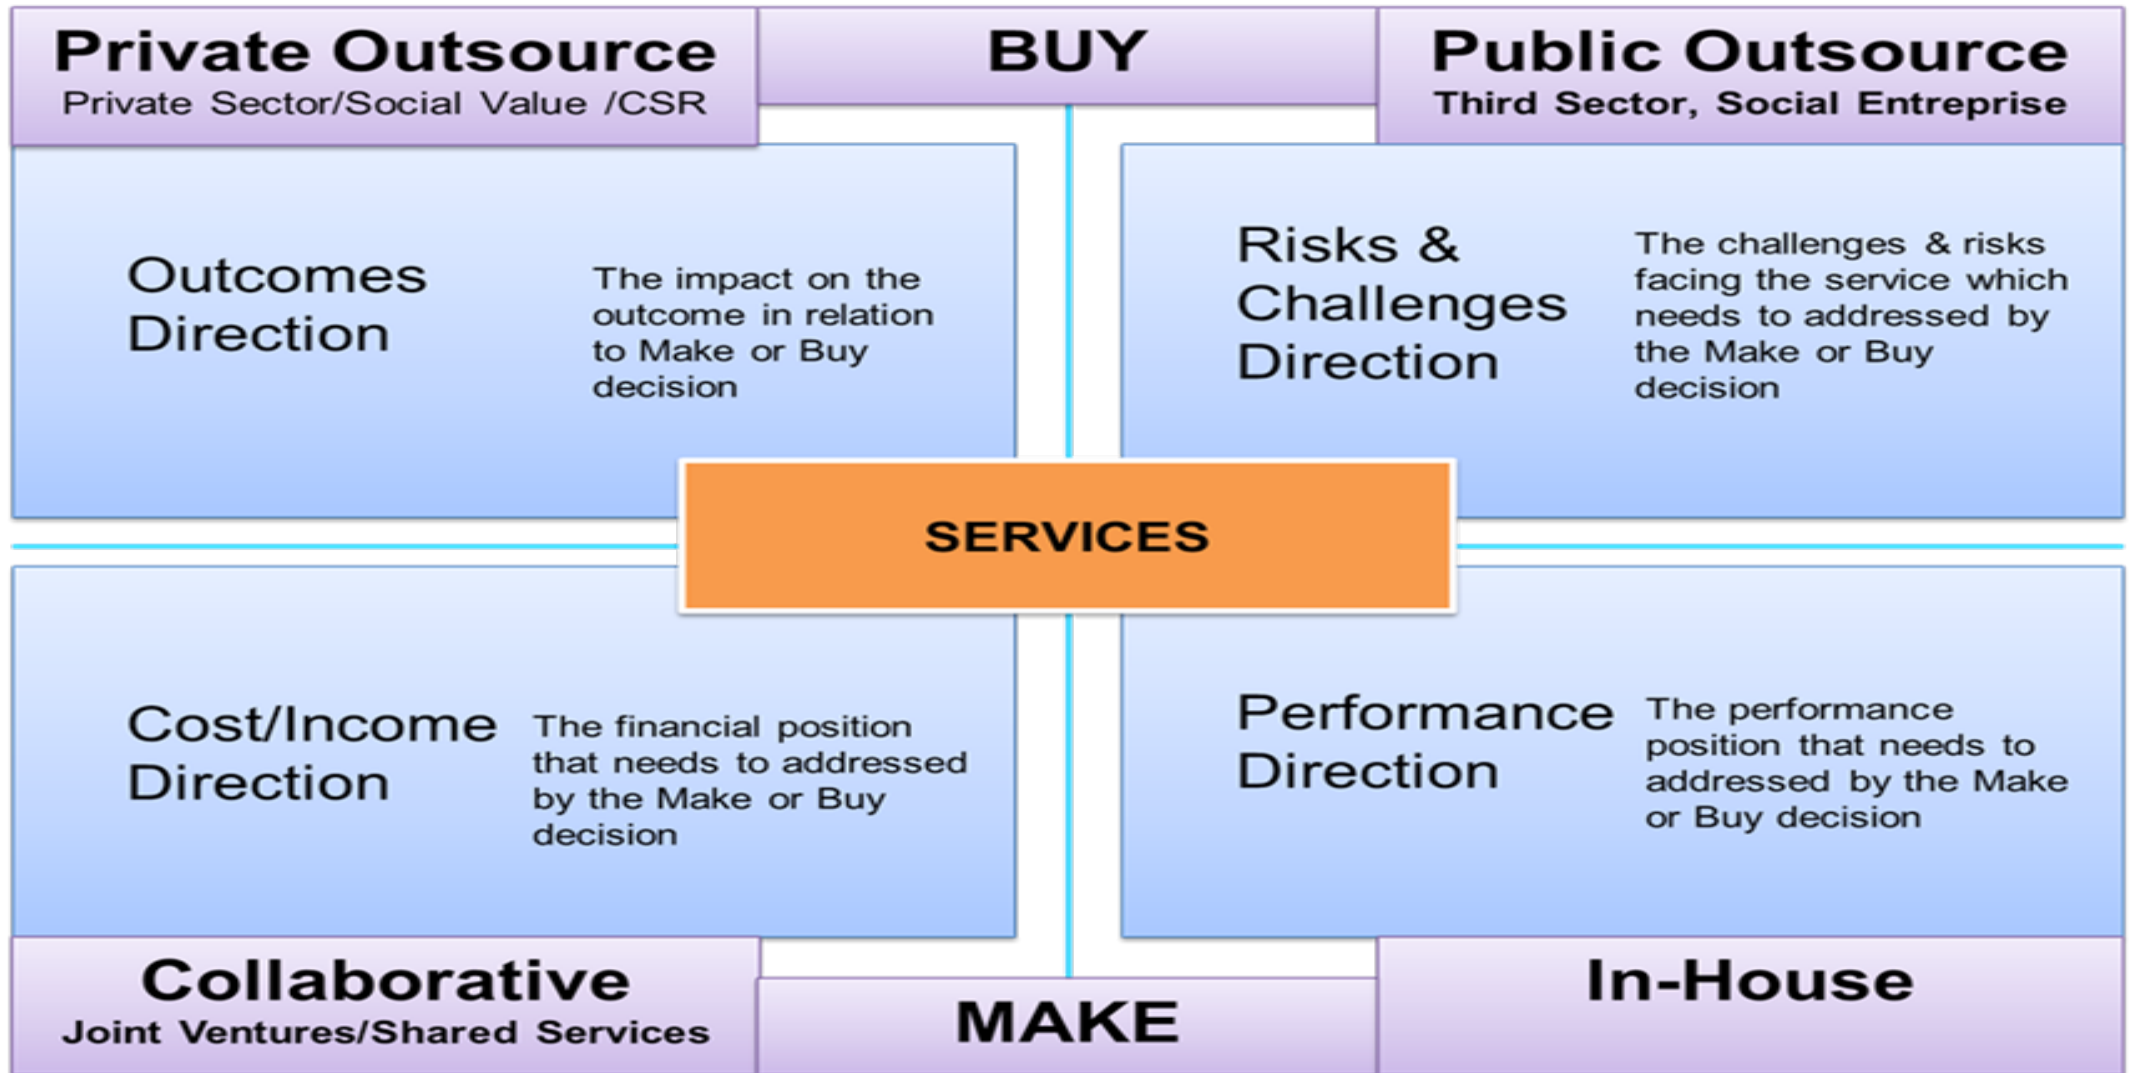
Private Outsource
Private Sector/Social Value /CSR

BUY

Public Outsource
Third Sector, Social Entreprise

Outcomes Direction

The impact on the outcome in relation to Make or Buy decision

Risks & Challenges Direction

The challenges & risks facing the service which needs to addressed by the Make or Buy decision

SERVICES

Cost/Income Direction

The financial position that needs to addressed by the Make or Buy decision

Performance Direction

The performance position that needs to addressed by the Make or Buy decision

Collaborative
Joint Ventures/Shared Services

MAKE

In-House